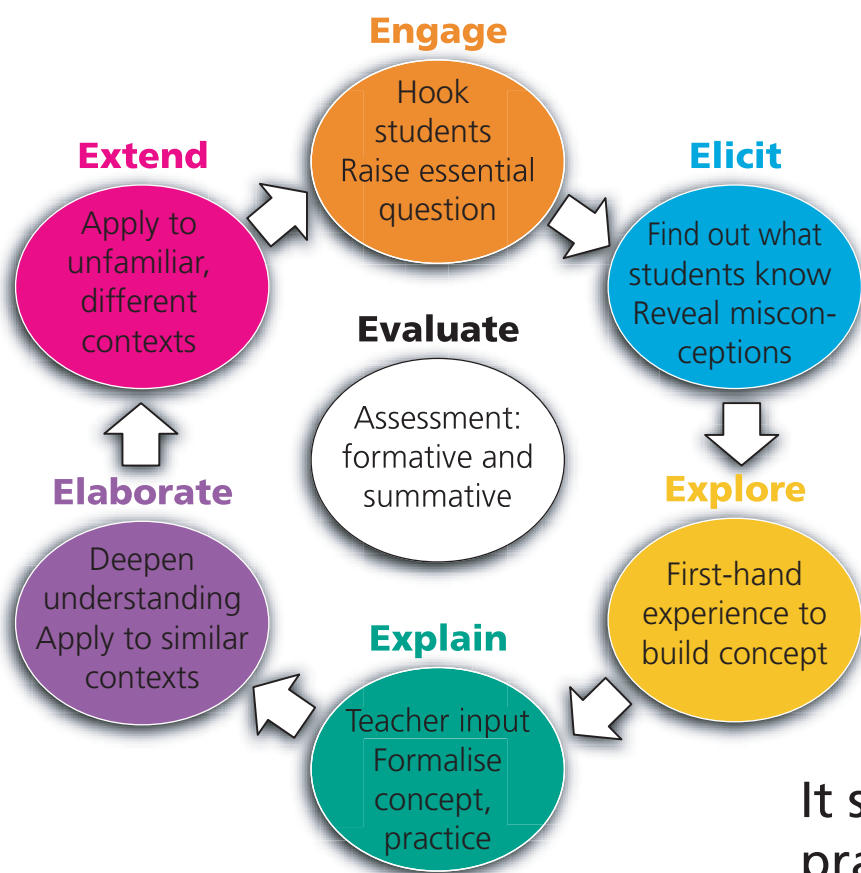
Engage

Hook students Raise essential question

Elicit

Find out what students know Reveal misconceptions

Explore

First-hand experience to build concept

Explain

Teacher input Formalise concept, practice

Elaborate

Deepen understanding Apply to similar contexts

Extend

Apply to unfamiliar, different contexts

Evaluate

Assessment: formative and summative

It s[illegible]

pra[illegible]